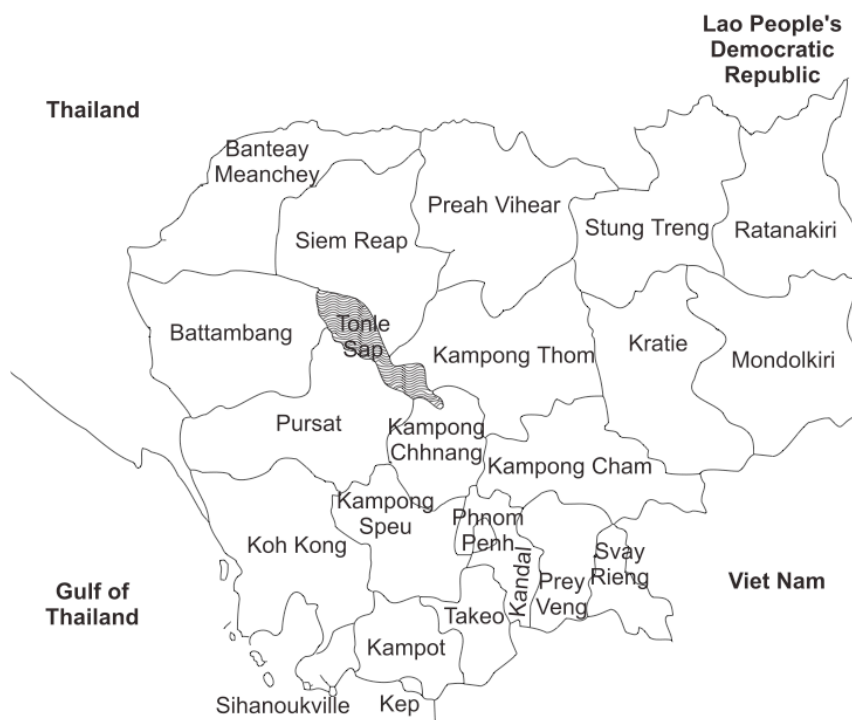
Lao People's Democratic Republic

Thailand

Banteay Meanchey

Preah Vihear

Stung Treng

Ratanakiri

Siem Reap

Battambang

Tonle Sap

Kampong Thom

Kratie

Mondolkiri

Pursat

Kampong Chhnang

Kampong Cham

Kampong Speu

Phnom Penh

Svay Rieng

Koh Kong

Kandal

Prey Veng

Gulf of Thailand

Viet Nam

Takeo

Kampot

Sihanoukville

Kep